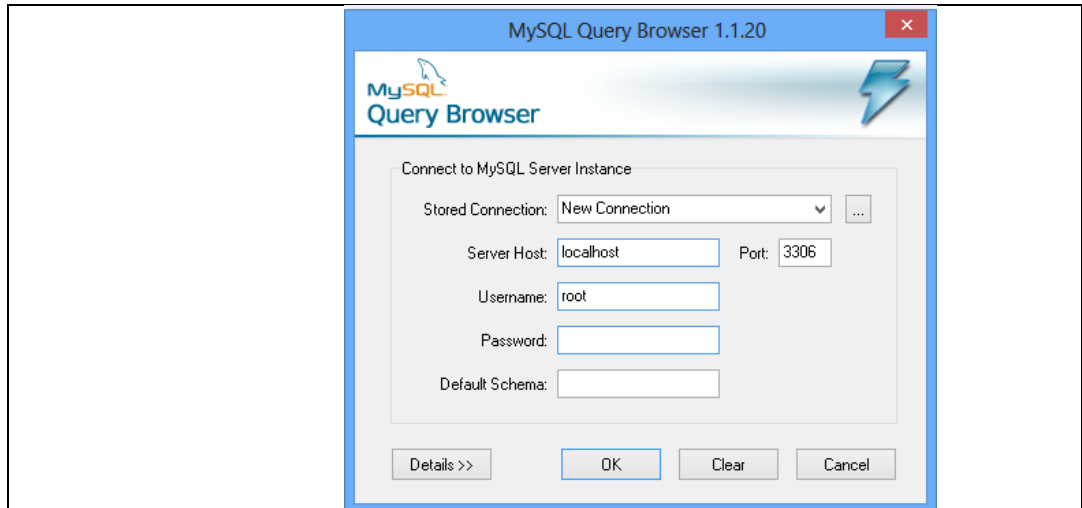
MySQL Query Browser 1.1.20

MySQL
Query Browser

Connect to MySQL Server Instance

Stored Connection: New Connection ...

Server Host: localhost Port: 3306

Username: root

Password:

Default Schema:

Details >> OK Clear Cancel